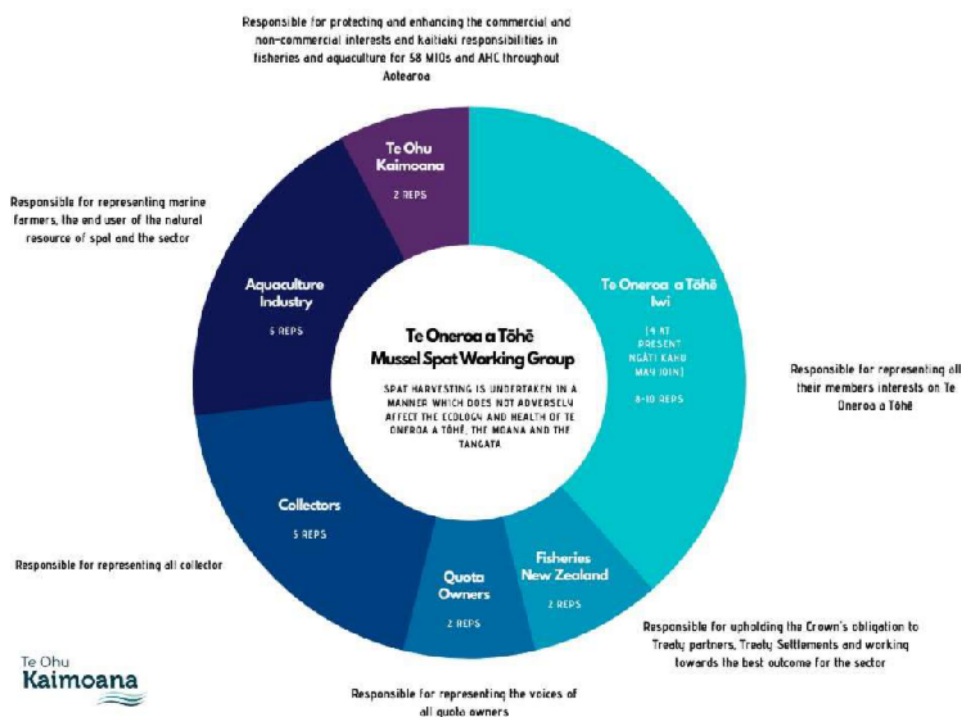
Responsible for protecting and enhancing the commercial and non-commercial interests and kaitiaki responsibilities in fisheries and aquaculture for 58 MIOs and AHC throughout Aotearoa

Te Ohu Kaimoana
2 REPS

Responsible for representing marine farmers, the end user of the natural resource of spat and the sector

Aquaculture Industry
5 REPS

Te Oneroa a Tōhē Iwi
(4 AT PRESENT NGĀTI KAHU MAY JOIN)
8-10 REPS

Te Oneroa a Tōhē Mussel Spat Working Group

SPAT HARVESTING IS UNDERTAKEN IN A MANNER WHICH DOES NOT ADVERSELY AFFECT THE ECOLOGY AND HEALTH OF TE ONEROA A TŌHĒ, THE MOANA AND THE TANGATA

Responsible for representing all their members interests on Te Oneroa a Tōhē

Collectors
5 REPS

Responsible for representing all collector

Fisheries New Zealand
2 REPS

Quota Owners
2 REPS

Responsible for upholding the Crown's obligation to Treaty partners, Treaty Settlements and working towards the best outcome for the sector

Te Ohu Kaimoana

Responsible for representing the voices of all quota owners